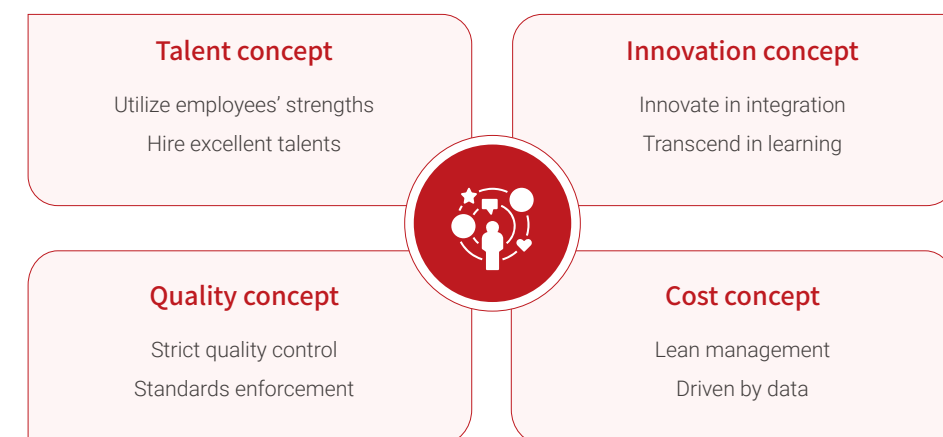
Talent concept

Utilize employees' strengths

Hire excellent talents

Innovation concept

Innovate in integration

Transcend in learning

Quality concept

Strict quality control

Standards enforcement

Cost concept

Lean management

Driven by data